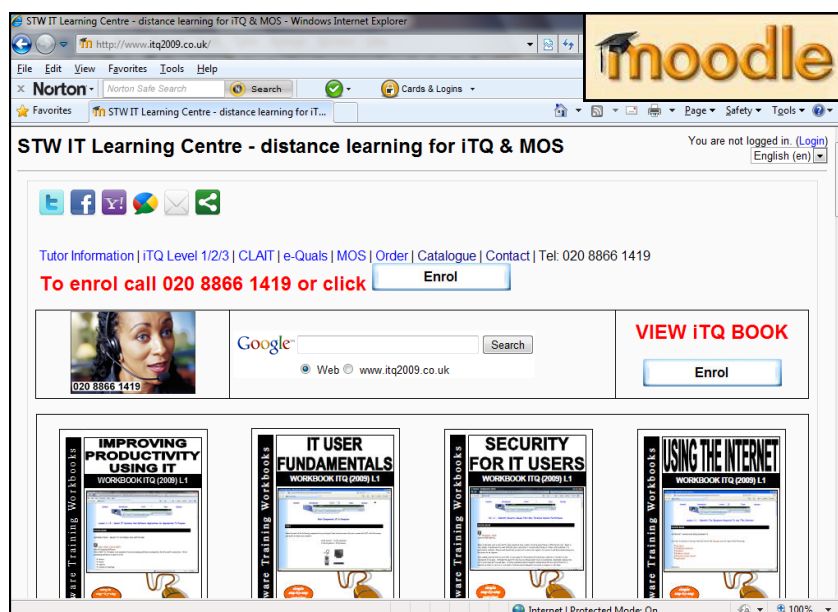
STW IT Learning Centre - distance learning for iTQ & MOS - Windows Internet Explorer

http://www.itq2009.co.uk/

moodle

File Edit View Favorites Tools Help

Norton Norton Safe Search Search Cards & Logins

Favorites STW IT Learning Centre - distance learning for iT...

Page Safety Tools

STW IT Learning Centre - distance learning for iTQ & MOS

You are not logged in. (Login)
English (en)

Tutor Information | iTQ Level 1/2/3 | CLAIT | e-Quals | MOS | Order | Catalogue | Contact | Tel: 020 8866 1419

To enrol call 020 8866 1419 or click Enrol

020 8866 1419

Google Search

Web www.itq2009.co.uk

VIEW iTQ BOOK

Enrol

IMPROVING PRODUCTIVITY USING IT
WORKBOOK ITQ (2009) L1

IT USER FUNDAMENTALS
WORKBOOK ITQ (2009) L1

SECURITY FOR IT USERS
WORKBOOK ITQ (2009) L1

USING THE INTERNET
WORKBOOK ITQ (2009) L1

ware Training Workbooks

Internet | Protected Mode: On

100%